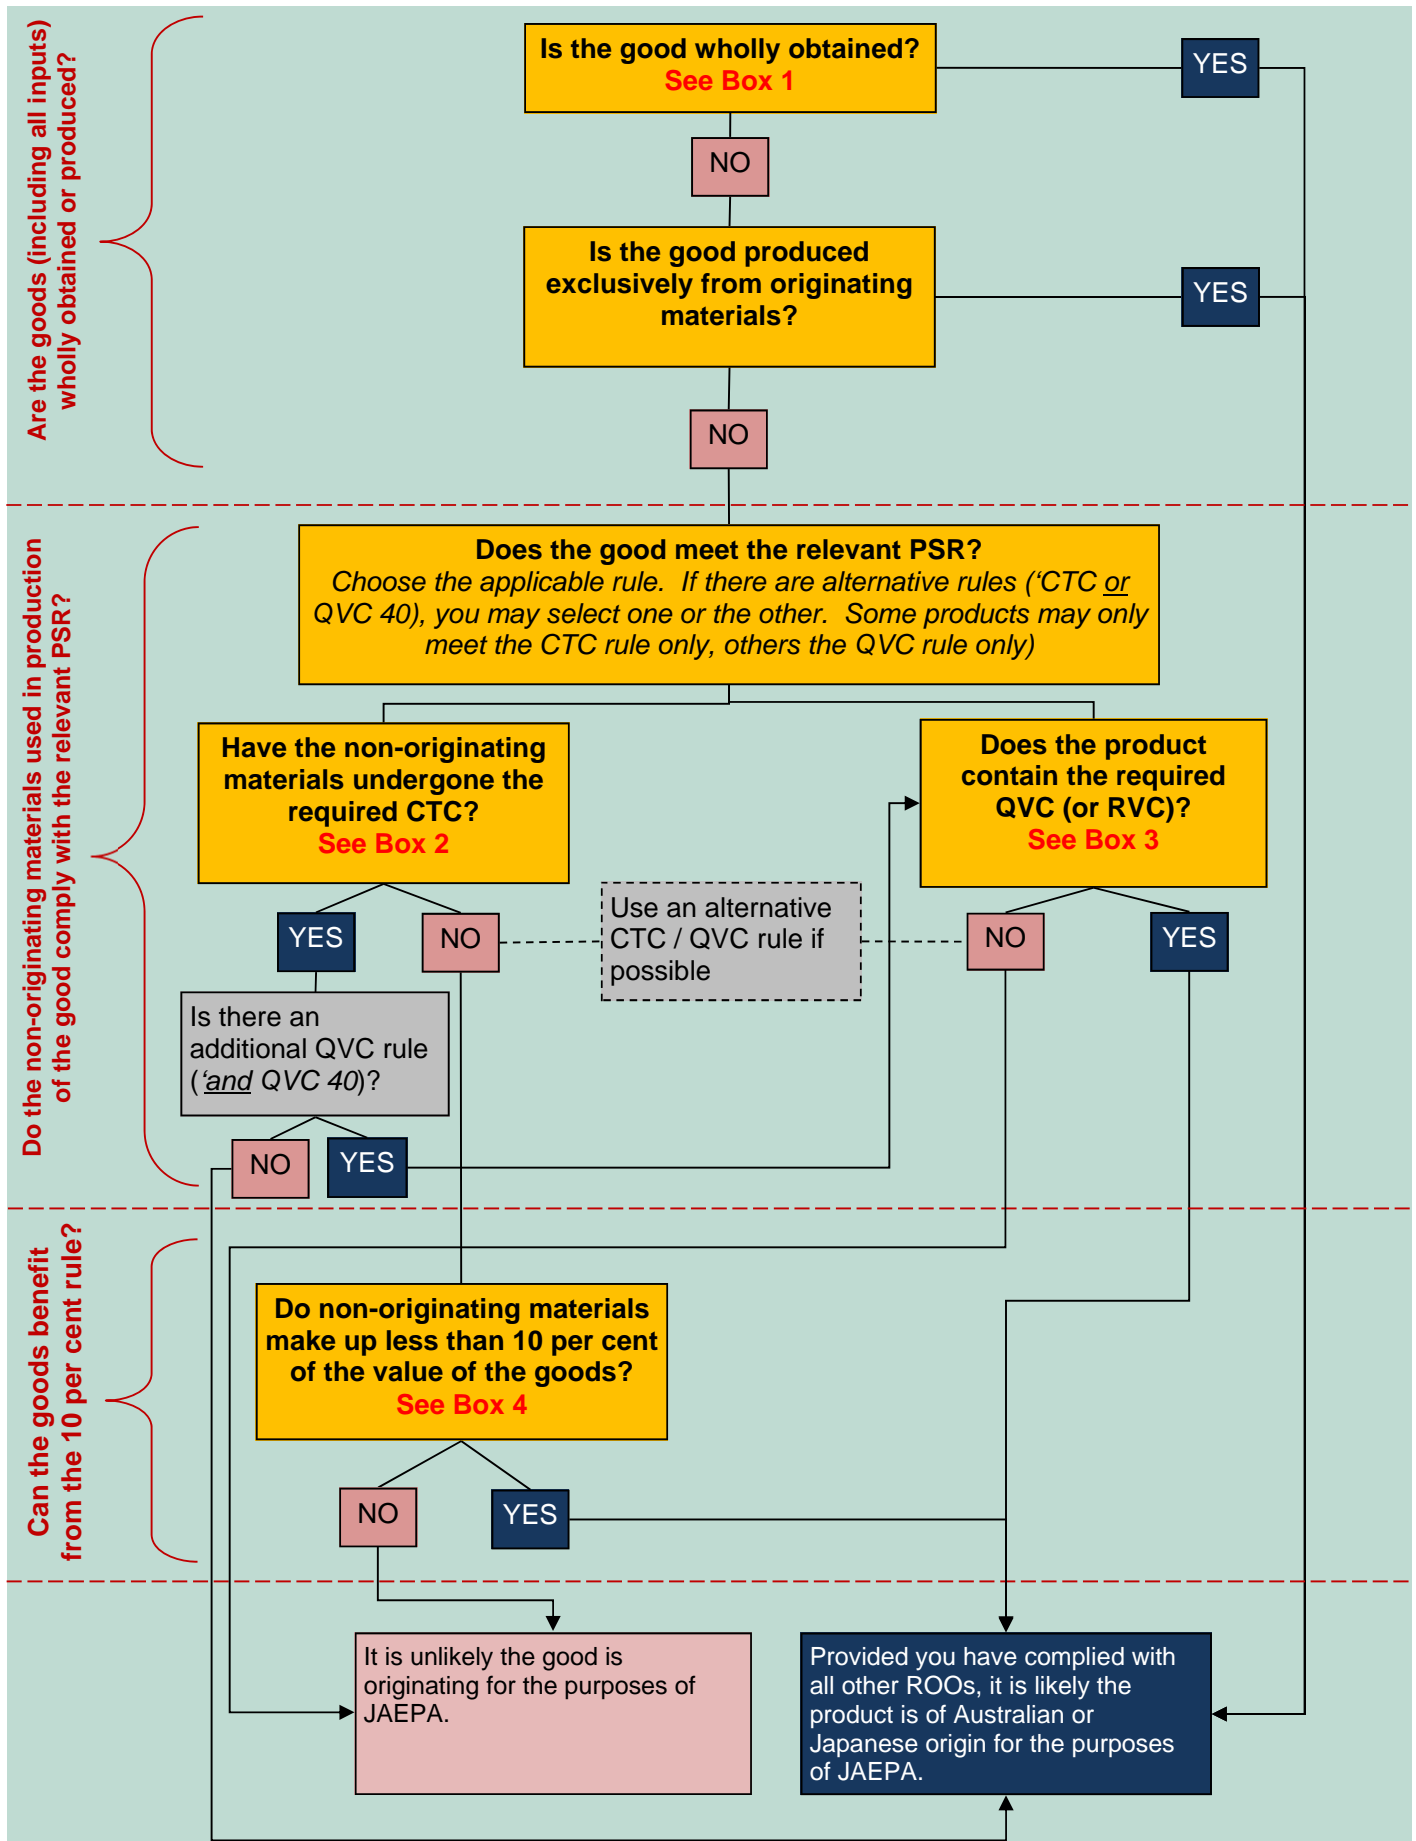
Are the goods (including all inputs) wholly obtained or produced?

Is the good wholly obtained?
See Box 1

YES

NO

Is the good produced exclusively from originating materials?

YES

NO

Do the non-originating materials used in production of the good comply with the relevant PSR?

Does the good meet the relevant PSR?
Choose the applicable rule. If there are alternative rules (‘CTC or QVC 40), you may select one or the other. Some products may only meet the CTC rule only, others the QVC rule only)

Have the non-originating materials undergone the required CTC?
See Box 2

Does the product contain the required QVC (or RVC)?
See Box 3

YES

NO

Use an alternative CTC / QVC rule if possible

NO

YES

Is there an additional QVC rule (‘and QVC 40)?

NO

YES

Can the goods benefit from the 10 per cent rule?

Do non-originating materials make up less than 10 per cent of the value of the goods?
See Box 4

NO

YES

It is unlikely the good is originating for the purposes of JAEPA.

Provided you have complied with all other ROOs, it is likely the product is of Australian or Japanese origin for the purposes of JAEPA.